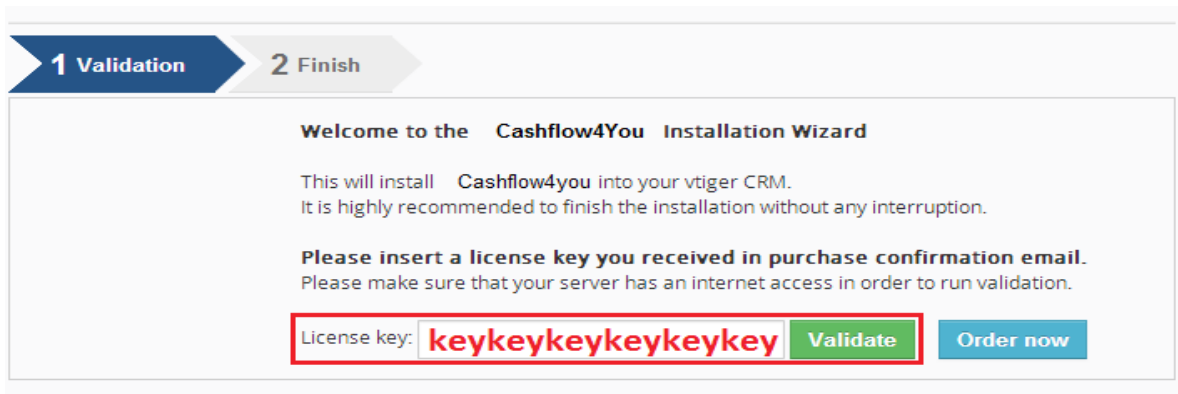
1 Validation
2 Finish

Welcome to the Cashflow4You Installation Wizard

This will install Cashflow4you into your vtiger CRM.
It is highly recommended to finish the installation without any interruption.

Please insert a license key you received in purchase confirmation email.
Please make sure that your server has an internet access in order to run validation.

License key: keykeykeykeykeykey Validate Order now